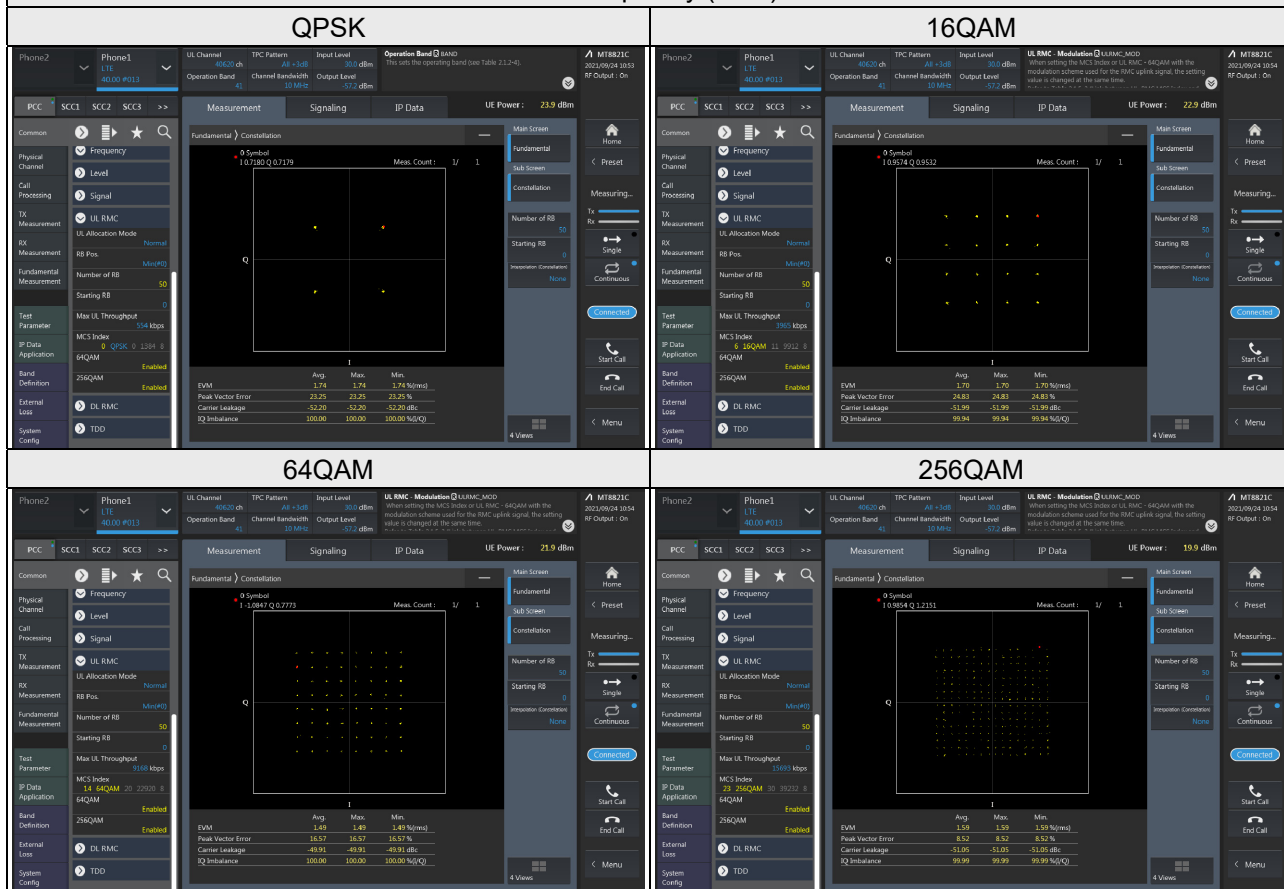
| QPSK | 16QAM |
|---|---|
| Phone2 · Phone1 LTE 40.00 #013 · UL Channel 40620 ch · TPC Pattern All +3dB · Input Level 30.0 dBm · Operation Band 41 · Channel Bandwidth 10 MHz · Output Level -57.2 dBm · Operation Band BAND This sets the operating band (see Table 2.1.2-4). · MT8821C 2021/09/24 10:53 RF Output : On · PCC SCC1 SCC2 SCC3 >> · Measurement · Signaling · IP Data · UE Power : 23.9 dBm · Common · Physical Channel · Call Processing · TX Measurement · RX Measurement · Fundamental Measurement · Test Parameter · IP Data Application · Band Definition · External Loss · System Config · Frequency · Level · Signal · UL RMC · UL Allocation Mode Normal · RB Pos. Min(#0) · Number of RB 50 · Starting RB 0 · Max UL Throughput 554 kbps · MCS Index 0 QPSK 0 1384 8 · 64QAM Enabled · 256QAM Enabled · DL RMC · TDD · Fundamental 〉 Constellation · 0 Symbol I 0.7180 Q 0.7179 · Meas. Count : 1/ 1 · Q · I · Avg. Max. Min. · EVM 1.74 1.74 1.74 %(rms) · Peak Vector Error 23.25 23.25 23.25 % · Carrier Leakage -52.20 -52.20 -52.20 dBc · IQ Imbalance 100.00 100.00 100.00 %(I/Q) · Main Screen Fundamental · Sub Screen Constellation · Number of RB 50 · Starting RB 0 · Interpolation (Constellation) None · 4 Views · Home · Preset · Measuring... · Tx · Rx · Single · Continuous · Connected · Start Call · End Call · Menu | Phone2 · Phone1 LTE 40.00 #013 · UL Channel 40620 ch · TPC Pattern All +3dB · Input Level 30.0 dBm · Operation Band 41 · Channel Bandwidth 10 MHz · Output Level -57.2 dBm · UL RMC - Modulation ULRMC_MOD When setting the MCS Index or UL RMC - 64QAM with the modulation scheme used for the RMC uplink signal, the setting value is changed at the same time. · MT8821C 2021/09/24 10:54 RF Output : On · PCC SCC1 SCC2 SCC3 >> · Measurement · Signaling · IP Data · UE Power : 22.9 dBm · Common · Physical Channel · Call Processing · TX Measurement · RX Measurement · Fundamental Measurement · Test Parameter · IP Data Application · Band Definition · External Loss · System Config · Frequency · Level · Signal · UL RMC · UL Allocation Mode Normal · RB Pos. Min(#0) · Number of RB 50 · Starting RB 0 · Max UL Throughput 3965 kbps · MCS Index 6 16QAM 11 9912 8 · 64QAM Enabled · 256QAM Enabled · DL RMC · TDD · Fundamental 〉 Constellation · 0 Symbol I 0.9574 Q 0.9532 · Meas. Count : 1/ 1 · Q · I · Avg. Max. Min. · EVM 1.70 1.70 1.70 %(rms) · Peak Vector Error 24.83 24.83 24.83 % · Carrier Leakage -51.99 -51.99 -51.99 dBc · IQ Imbalance 99.94 99.94 99.94 %(I/Q) · Main Screen Fundamental · Sub Screen Constellation · Number of RB 50 · Starting RB 0 · Interpolation (Constellation) None · 4 Views · Home · Preset · Measuring... · Tx · Rx · Single · Continuous · Connected · Start Call · End Call · Menu |
| 64QAM | 256QAM |
| Phone2 · Phone1 LTE 40.00 #013 · UL Channel 40620 ch · TPC Pattern All +3dB · Input Level 30.0 dBm · Operation Band 41 · Channel Bandwidth 10 MHz · Output Level -57.2 dBm · UL RMC - Modulation ULRMC_MOD When setting the MCS Index or UL RMC - 64QAM with the modulation scheme used for the RMC uplink signal, the setting value is changed at the same time. · MT8821C 2021/09/24 10:54 RF Output : On · PCC SCC1 SCC2 SCC3 >> · Measurement · Signaling · IP Data · UE Power : 21.9 dBm · Common · Physical Channel · Call Processing · TX Measurement · RX Measurement · Fundamental Measurement · Test Parameter · IP Data Application · Band Definition · External Loss · System Config · Frequency · Level · Signal · UL RMC · UL Allocation Mode Normal · RB Pos. Min(#0) · Number of RB 50 · Starting RB 0 · Max UL Throughput 9168 kbps · MCS Index 14 64QAM 20 22920 8 · 64QAM Enabled · 256QAM Enabled · DL RMC · TDD · Fundamental 〉 Constellation · 0 Symbol I -1.0847 Q 0.7773 · Meas. Count : 1/ 1 · Q · I · Avg. Max. Min. · EVM 1.49 1.49 1.49 %(rms) · Peak Vector Error 16.57 16.57 16.57 % · Carrier Leakage -49.91 -49.91 -49.91 dBc · IQ Imbalance 100.00 100.00 100.00 %(I/Q) · Main Screen Fundamental · Sub Screen Constellation · Number of RB 50 · Starting RB 0 · Interpolation (Constellation) None · 4 Views · Home · Preset · Measuring... · Tx · Rx · Single · Continuous · Connected · Start Call · End Call · Menu | Phone2 · Phone1 LTE 40.00 #013 · UL Channel 40620 ch · TPC Pattern All +3dB · Input Level 30.0 dBm · Operation Band 41 · Channel Bandwidth 10 MHz · Output Level -57.2 dBm · UL RMC - Modulation ULRMC_MOD When setting the MCS Index or UL RMC - 64QAM with the modulation scheme used for the RMC uplink signal, the setting value is changed at the same time. · MT8821C 2021/09/24 10:54 RF Output : On · PCC SCC1 SCC2 SCC3 >> · Measurement · Signaling · IP Data · UE Power : 19.9 dBm · Common · Physical Channel · Call Processing · TX Measurement · RX Measurement · Fundamental Measurement · Test Parameter · IP Data Application · Band Definition · External Loss · System Config · Frequency · Level · Signal · UL RMC · UL Allocation Mode Normal · RB Pos. Min(#0) · Number of RB 50 · Starting RB 0 · Max UL Throughput 15693 kbps · MCS Index 23 256QAM 30 39232 8 · 64QAM Enabled · 256QAM Enabled · DL RMC · TDD · Fundamental 〉 Constellation · 0 Symbol I 0.9854 Q 1.2151 · Meas. Count : 1/ 1 · Q · I · Avg. Max. Min. · EVM 1.59 1.59 1.59 %(rms) · Peak Vector Error 8.52 8.52 8.52 % · Carrier Leakage -51.05 -51.05 -51.05 dBc · IQ Imbalance 99.99 99.99 99.99 %(I/Q) · Main Screen Fundamental · Sub Screen Constellation · Number of RB 50 · Starting RB 0 · Interpolation (Constellation) None · 4 Views · Home · Preset · Measuring... · Tx · Rx · Single · Continuous · Connected · Start Call · End Call · Menu |